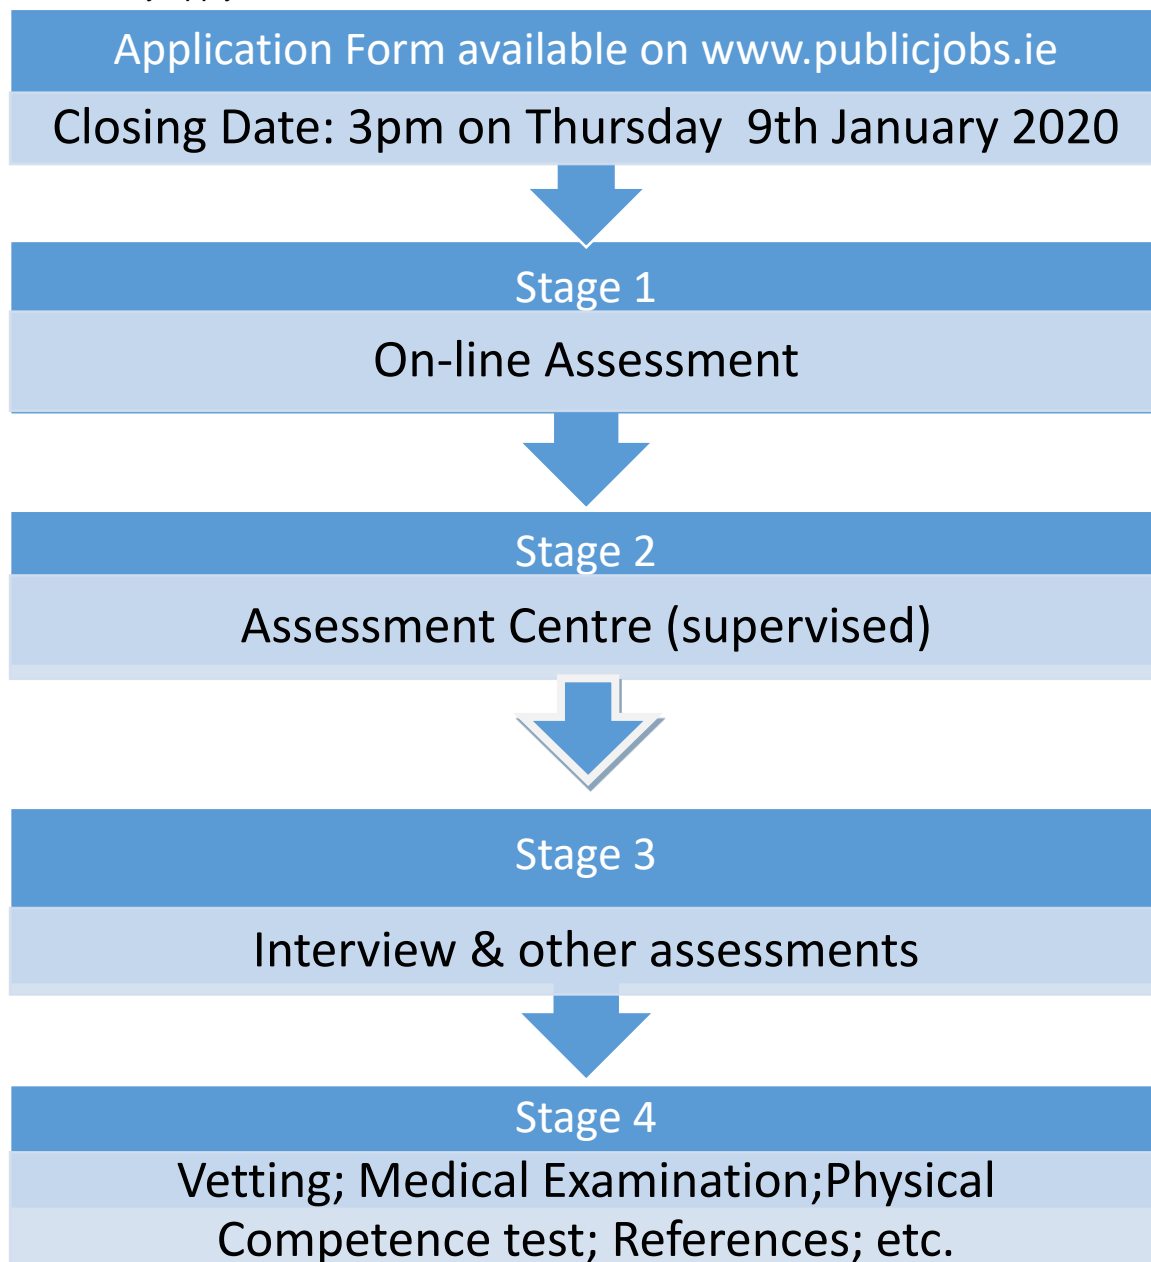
Application Form available on www.publicjobs.ie

Closing Date: 3pm on Thursday 9th January 2020

Stage 1

On-line Assessment

Stage 2

Assessment Centre (supervised)

Stage 3

Interview & other assessments

Stage 4

Vetting; Medical Examination;Physical Competence test; References; etc.